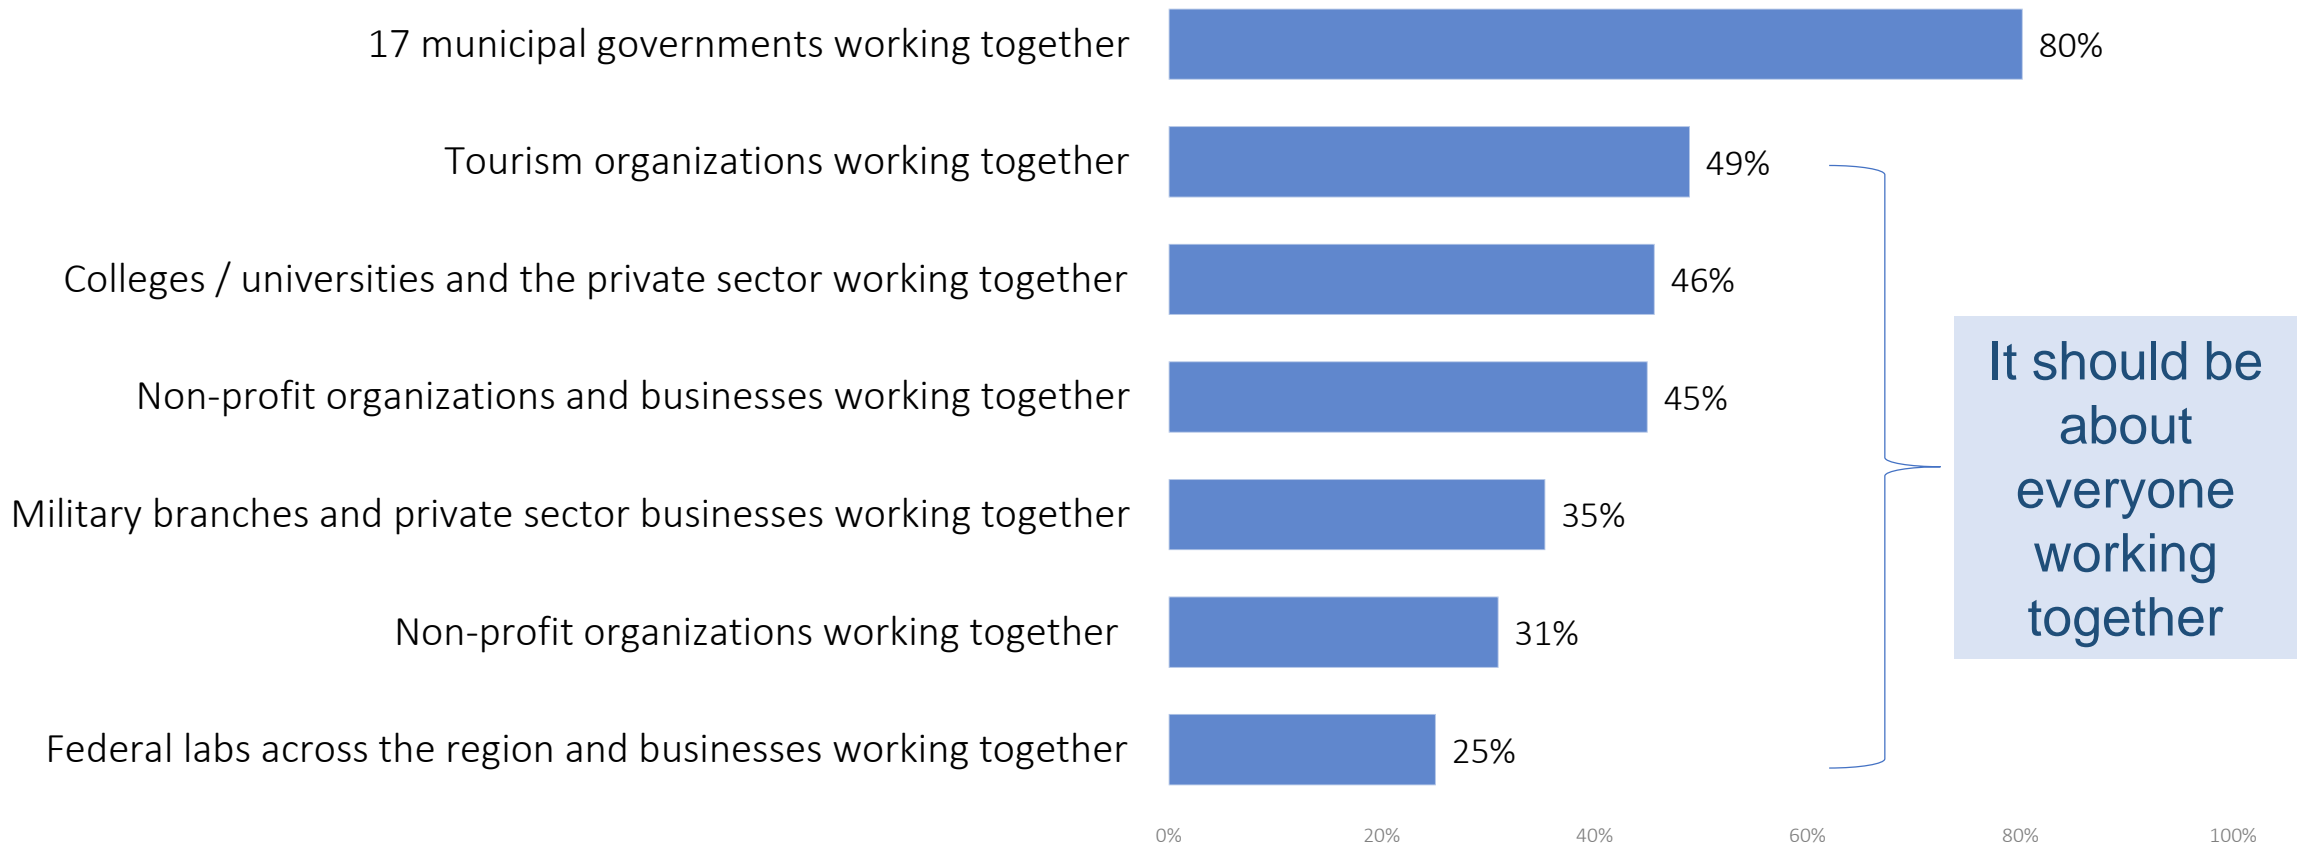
17 municipal governments working together 80%

Tourism organizations working together 49%

Colleges / universities and the private sector working together 46%

Non-profit organizations and businesses working together 45%

Military branches and private sector businesses working together 35%

Non-profit organizations working together 31%

Federal labs across the region and businesses working together 25%

It should be about everyone working together

0% 20% 40% 60% 80% 100%